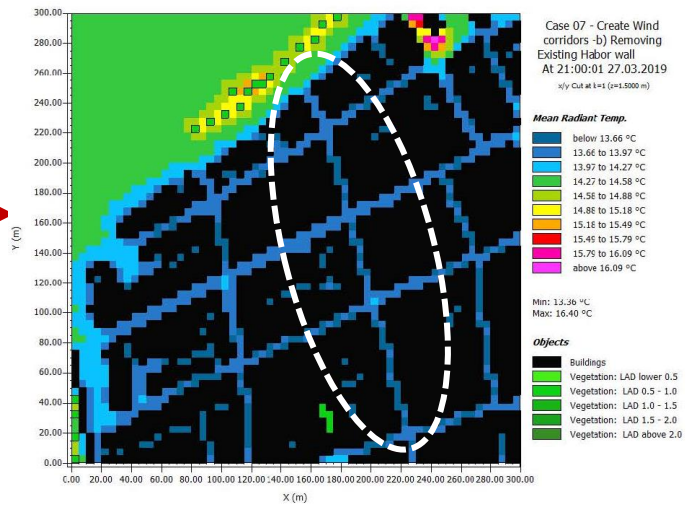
Case 07 - Create Wind corridors -b) Removing Existing Habor wall
At 21:00:01 27.03.2019
x/y Cut at k=1 (z=1.5000 m)

Mean Radiant Temp.

below 13.66 °C
13.66 to 13.97 °C
13.97 to 14.27 °C
14.27 to 14.58 °C
14.58 to 14.88 °C
14.88 to 15.18 °C
15.18 to 15.49 °C
15.49 to 15.79 °C
15.79 to 16.09 °C
above 16.09 °C

Min: 13.36 °C
Max: 16.40 °C

Objects

Buildings
Vegetation: LAD lower 0.5
Vegetation: LAD 0.5 - 1.0
Vegetation: LAD 1.0 - 1.5
Vegetation: LAD 1.5 - 2.0
Vegetation: LAD above 2.0

300.00
280.00
260.00
240.00
220.00
200.00
180.00
160.00
140.00
120.00
100.00
80.00
60.00
40.00
20.00
0.00

Y (m)

0.00 20.00 40.00 60.00 80.00 100.00 120.00 140.00 160.00 180.00 200.00 220.00 240.00 260.00 280.00 300.00

X (m)